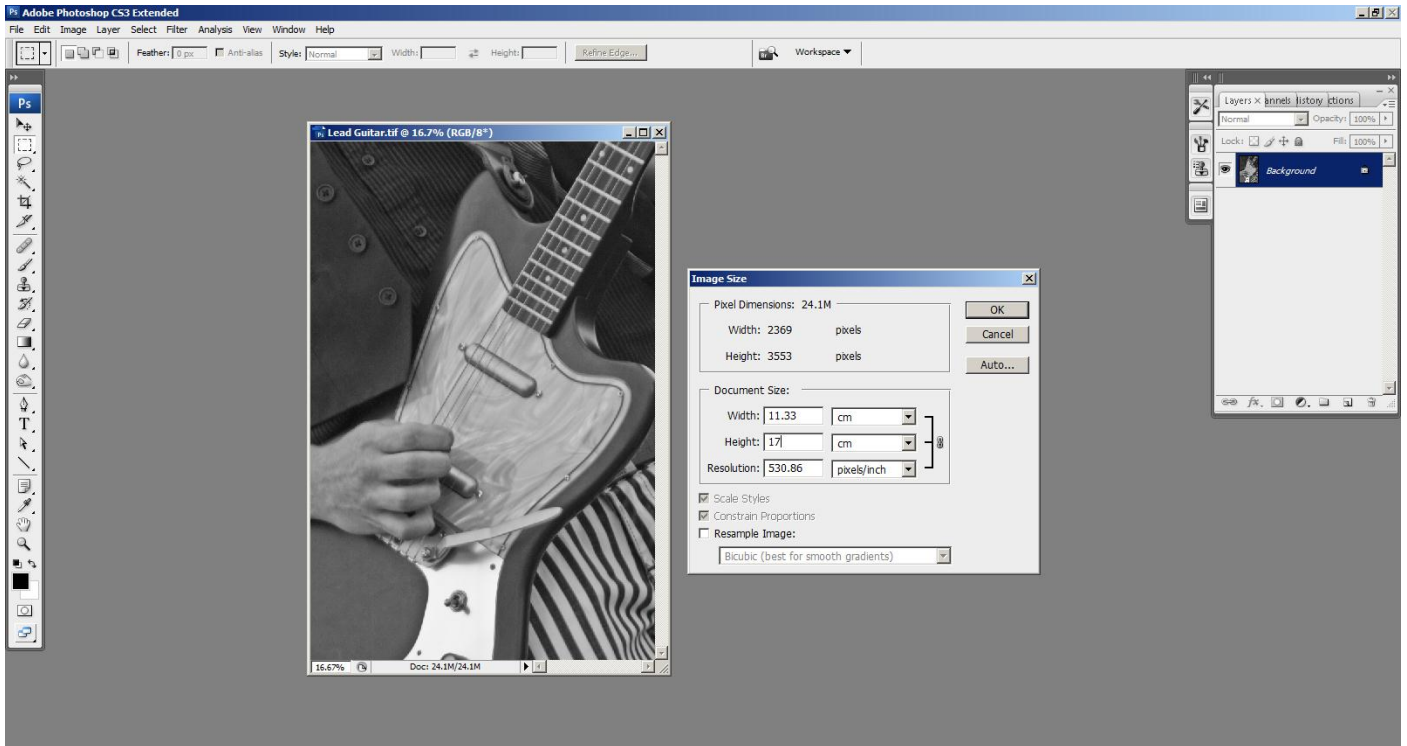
Adobe Photoshop CS3 Extended

File Edit Image Layer Select Filter Analysis View Window Help

Feather: 0 px Anti-alias Style: Normal Width: Height: Refine Edge...

Workspace ▼

Ps

Lead Guitar.tif @ 16.7% (RGB/8*)

16.67% Doc: 24.1M/24.1M

Image Size

Pixel Dimensions: 24.1M

Width: 2369 pixels

Height: 3553 pixels

OK

Cancel

Auto...

Document Size:

Width: 11.33 cm

Height: 17 cm

Resolution: 530.86 pixels/inch

Scale Styles

Constrain Proportions

Resample Image:

Bicubic (best for smooth gradients)

Layers × annels listory ctions

Normal Opacity: 100%

Lock: Fill: 100%

Background